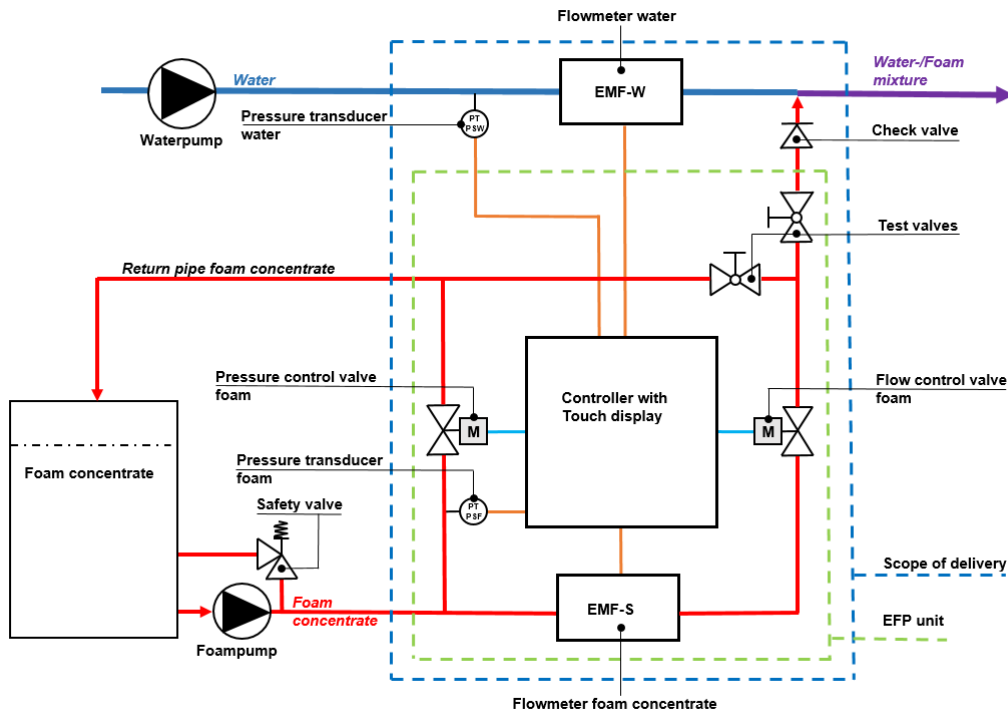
Flowmeter water

Water

EMF-W

Water-/Foam mixture

Waterpump

Pressure transducer water

PT PSW

Check valve

Test valves

Return pipe foam concentrate

Pressure control valve foam

M

Controller with Touch display

M

Flow control valve foam

Foam concentrate

Pressure transducer foam

PT PSF

Safety valve

Scope of delivery

Foampump

Foam concentrate

EMF-S

EFP unit

Flowmeter foam concentrate